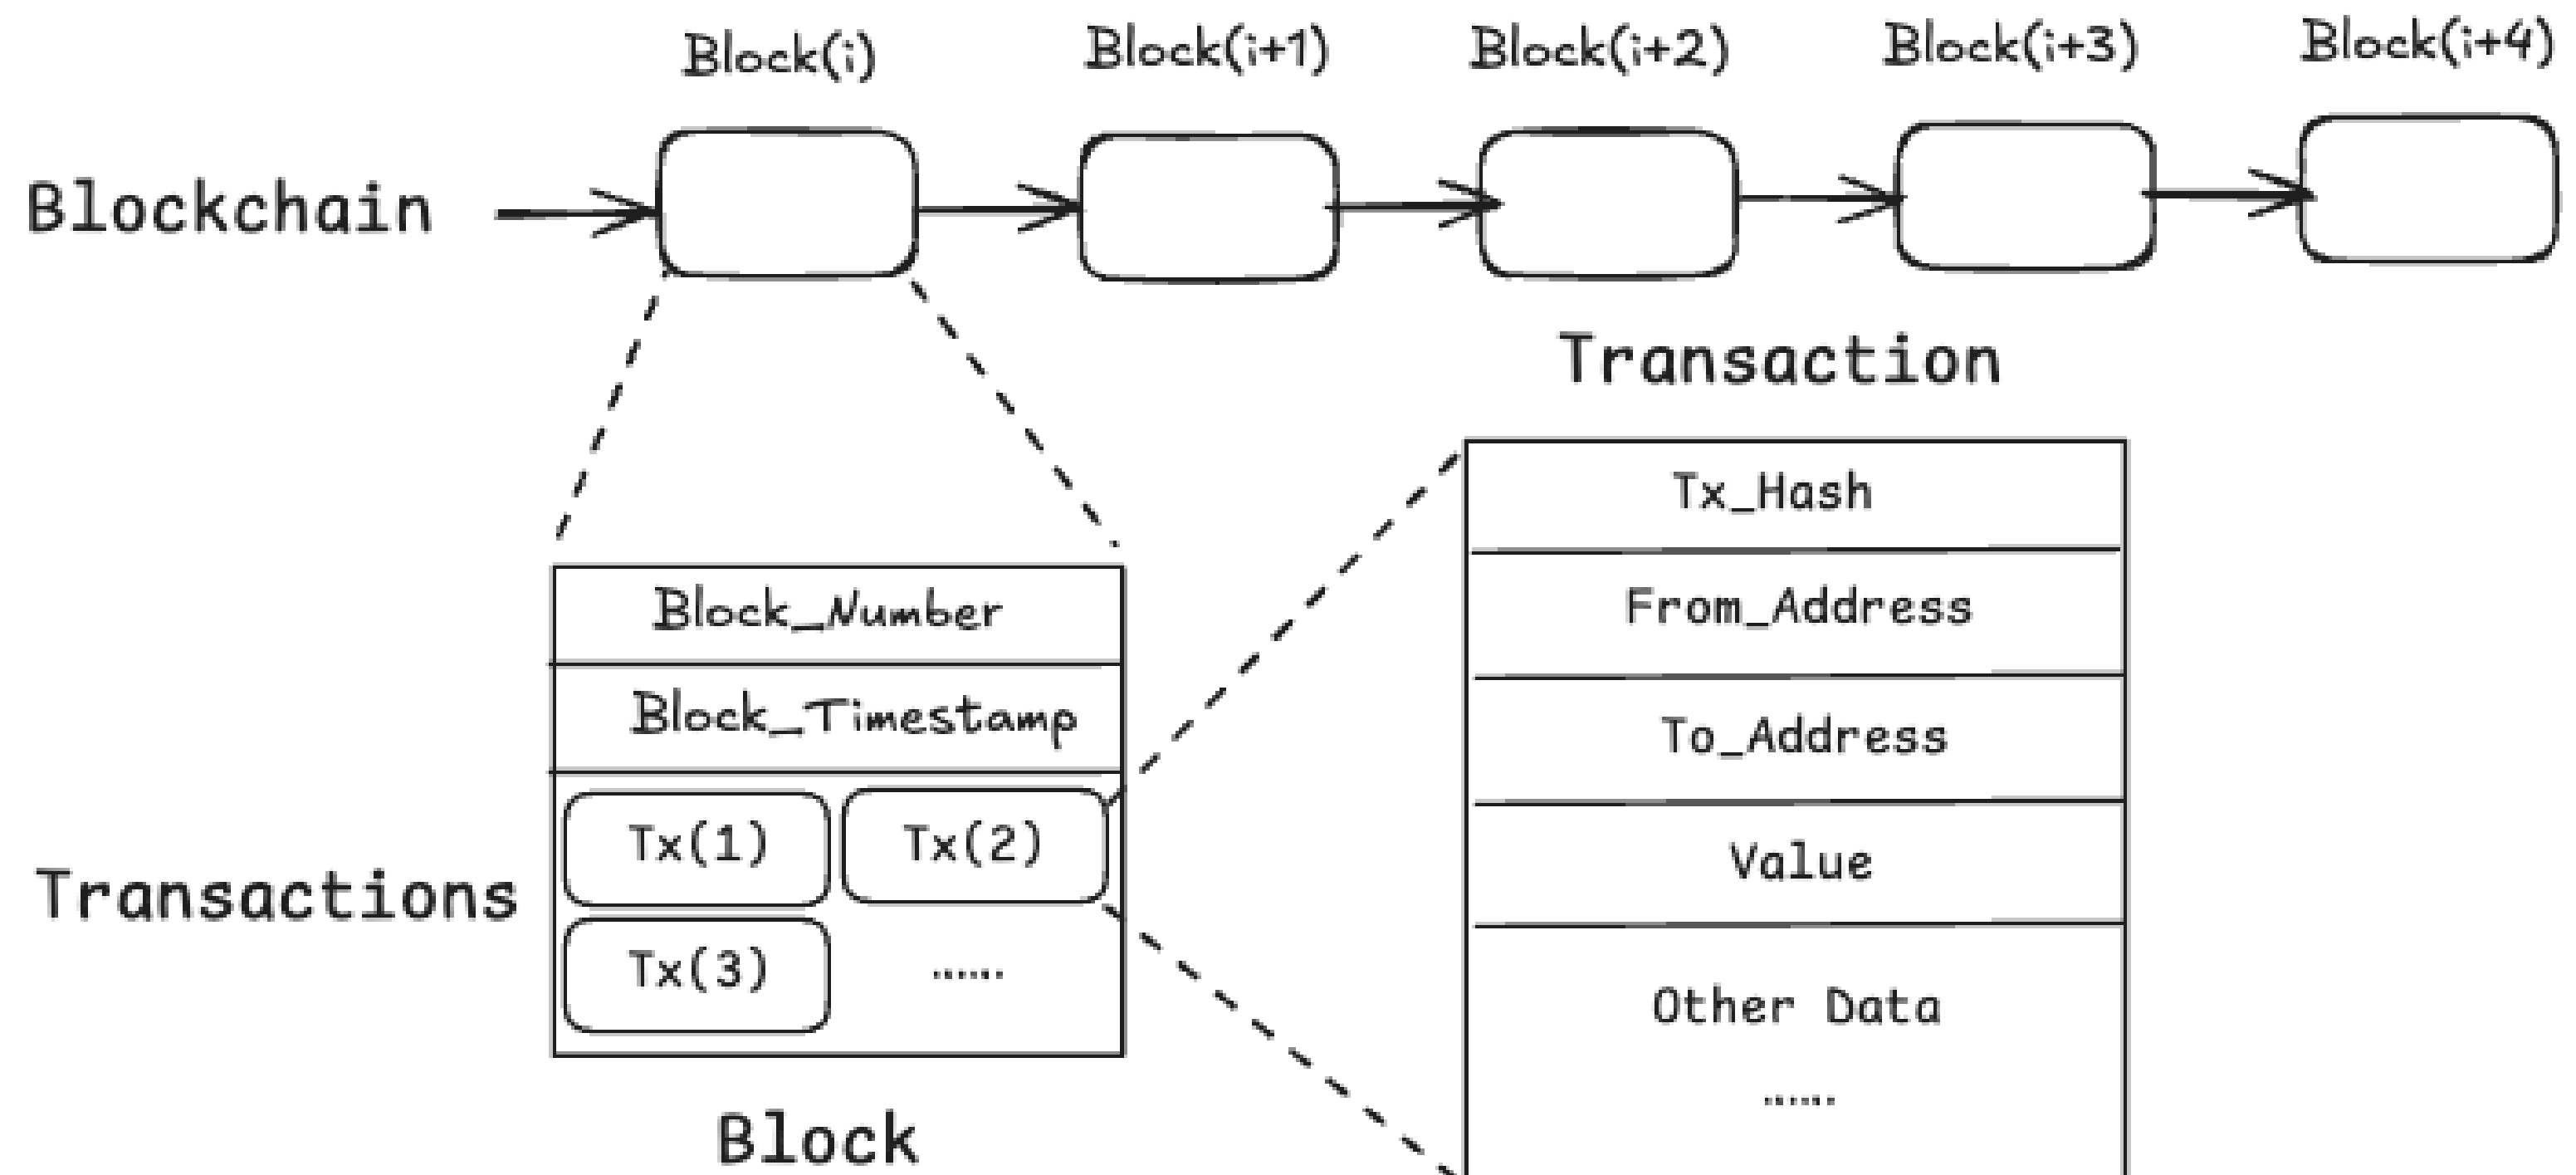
Block(i)

Block(i+1)

Block(i+2)

Block(i+3)

Block(i+4)

Blockchain

Transaction

| Tx_Hash |
|---|
| From_Address |
| To_Address |
| Value |
| Other Data ...... |

| Block_Number |
|---|
| Block_Timestamp |
| Tx(1) Tx(2) Tx(3) ...... |

Transactions

Block